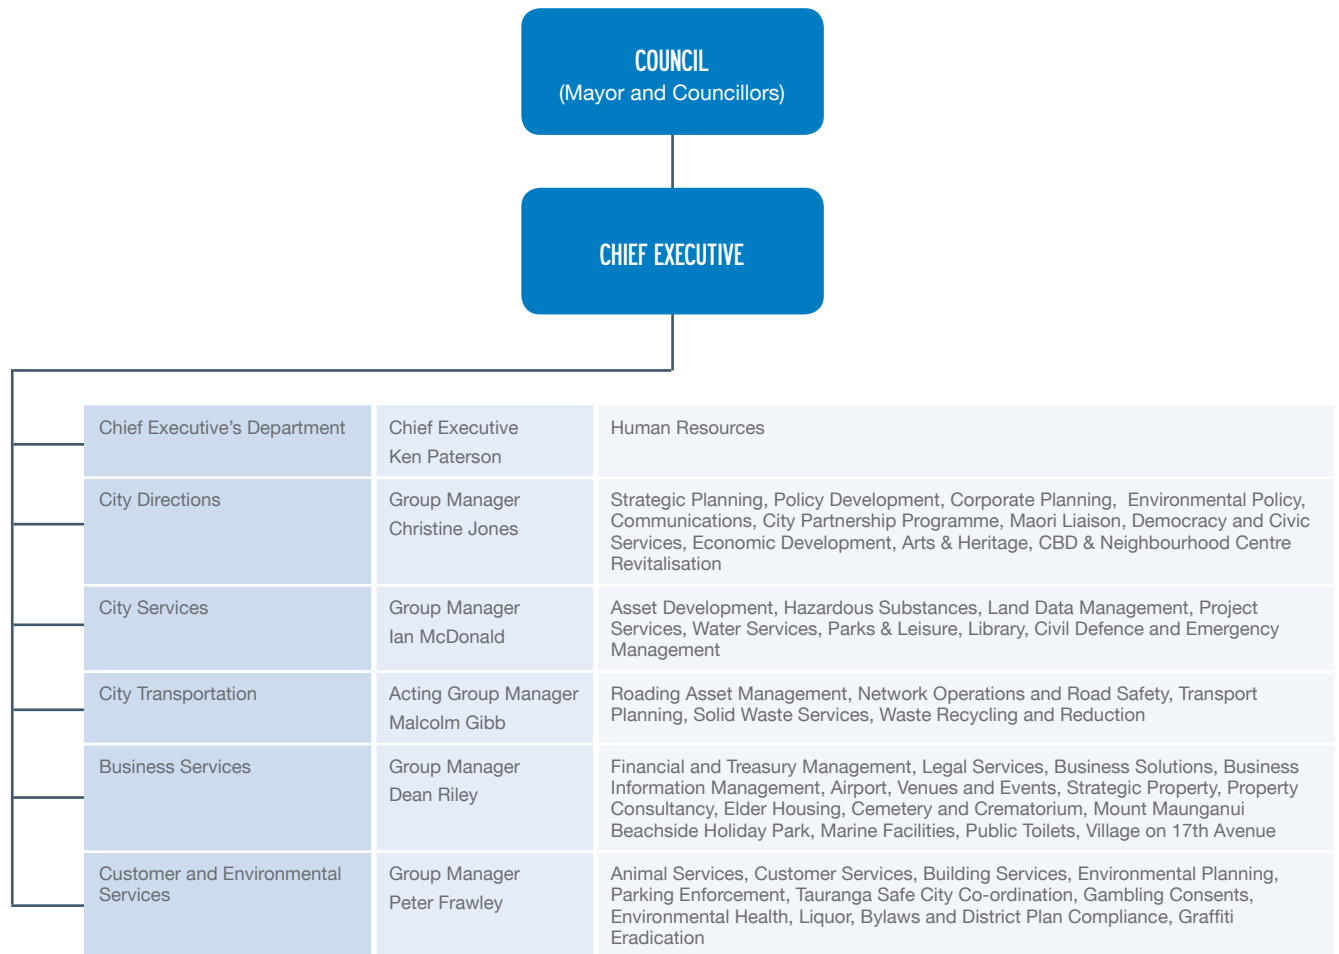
COUNCIL
(Mayor and Councillors)

CHIEF EXECUTIVE

| Chief Executive's Department | Chief Executive Ken Paterson | Human Resources |
|---|---|---|
| City Directions | Group Manager Christine Jones | Strategic Planning, Policy Development, Corporate Planning, Environmental Policy, Communications, City Partnership Programme, Maori Liaison, Democracy and Civic Services, Economic Development, Arts & Heritage, CBD & Neighbourhood Centre Revitalisation |
| City Services | Group Manager Ian McDonald | Asset Development, Hazardous Substances, Land Data Management, Project Services, Water Services, Parks & Leisure, Library, Civil Defence and Emergency Management |
| City Transportation | Acting Group Manager Malcolm Gibb | Roading Asset Management, Network Operations and Road Safety, Transport Planning, Solid Waste Services, Waste Recycling and Reduction |
| Business Services | Group Manager Dean Riley | Financial and Treasury Management, Legal Services, Business Solutions, Business Information Management, Airport, Venues and Events, Strategic Property, Property Consultancy, Elder Housing, Cemetery and Crematorium, Mount Maunganui Beachside Holiday Park, Marine Facilities, Public Toilets, Village on 17th Avenue |
| Customer and Environmental Services | Group Manager Peter Frawley | Animal Services, Customer Services, Building Services, Environmental Planning, Parking Enforcement, Tauranga Safe City Co-ordination, Gambling Consents, Environmental Health, Liquor, Bylaws and District Plan Compliance, Graffiti Eradication |